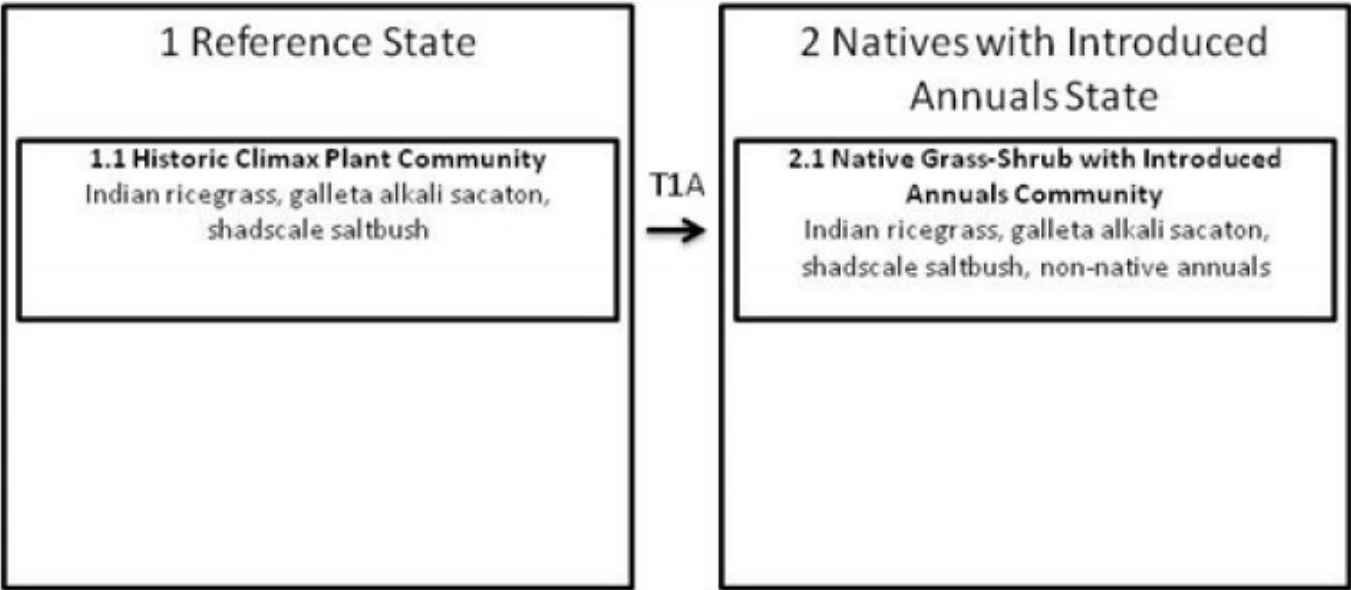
1 Reference State

1.1 Historic Climax Plant Community
Indian ricegrass, galleta alkali sacaton, shadscale saltbush

T1A

2 Natives with Introduced Annuals State

2.1 Native Grass-Shrub with Introduced Annuals Community
Indian ricegrass, galleta alkali sacaton, shadscale saltbush, non-native annuals